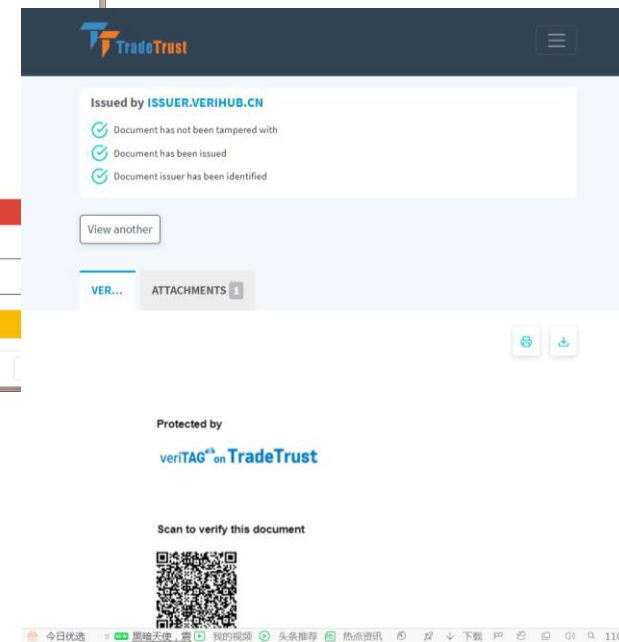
TradeTrust

Issued by ISSUER.VERIHUB.CN

Document has not been tampered with

Document has been issued

Document issuer has been identified

View another

VER...

ATTACHMENTS 1

Protected by

veriTAG on TradeTrust

Scan to verify this document

今日优选 黑暗天使，震 我的视频 头条推荐 热点资讯 下载 110